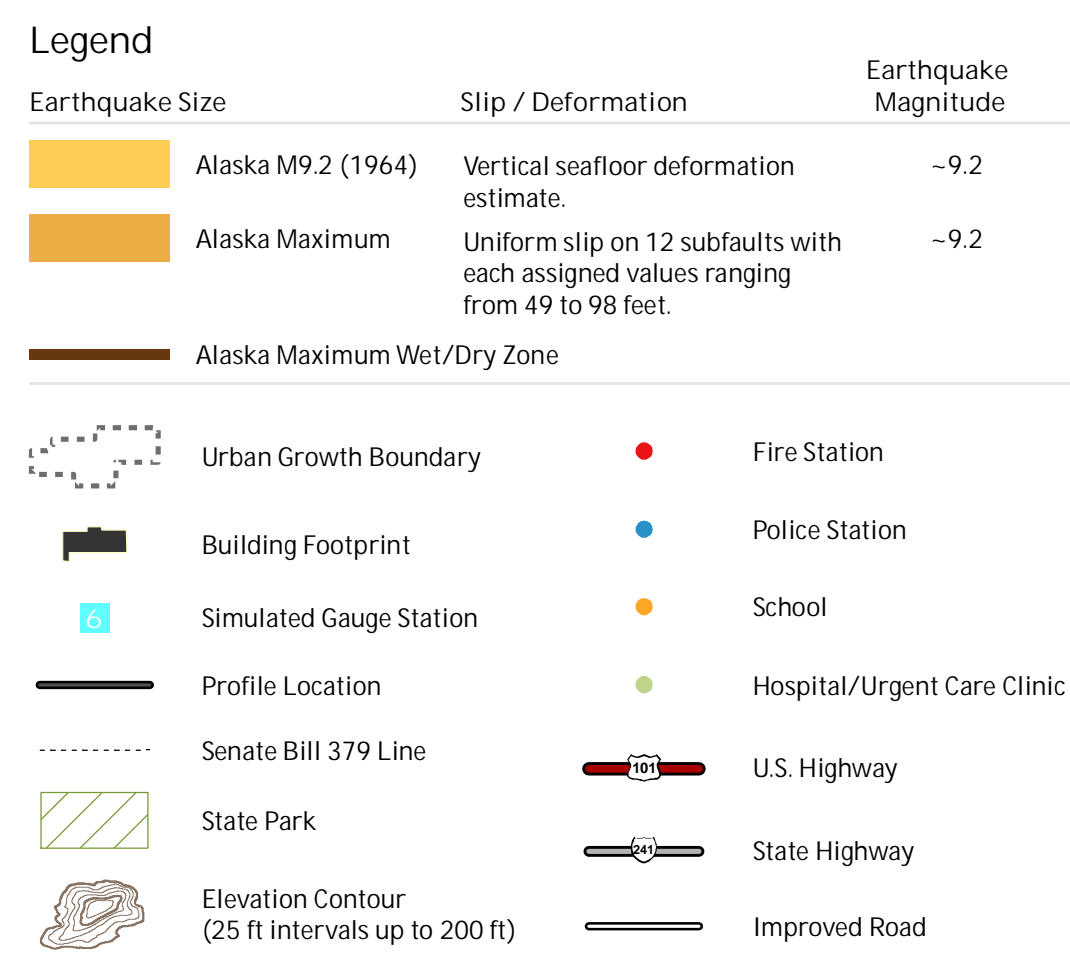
Legend

| Earthquake Size | | Slip / Deformation | Earthquake Magnitude |
|---|---|---|---|
| | Alaska M9.2 (1964) | Vertical seafloor deformation estimate. | ~9.2 |
| | Alaska Maximum | Uniform slip on 12 subfaults with each assigned values ranging from 49 to 98 feet. | ~9.2 |

Alaska Maximum Wet/Dry Zone

Urban Growth Boundary

Building Footprint

6 Simulated Gauge Station

Profile Location

Senate Bill 379 Line

State Park

Elevation Contour (25 ft intervals up to 200 ft)

Fire Station

Police Station

School

Hospital/Urgent Care Clinic

101 U.S. Highway

241 State Highway

Improved Road